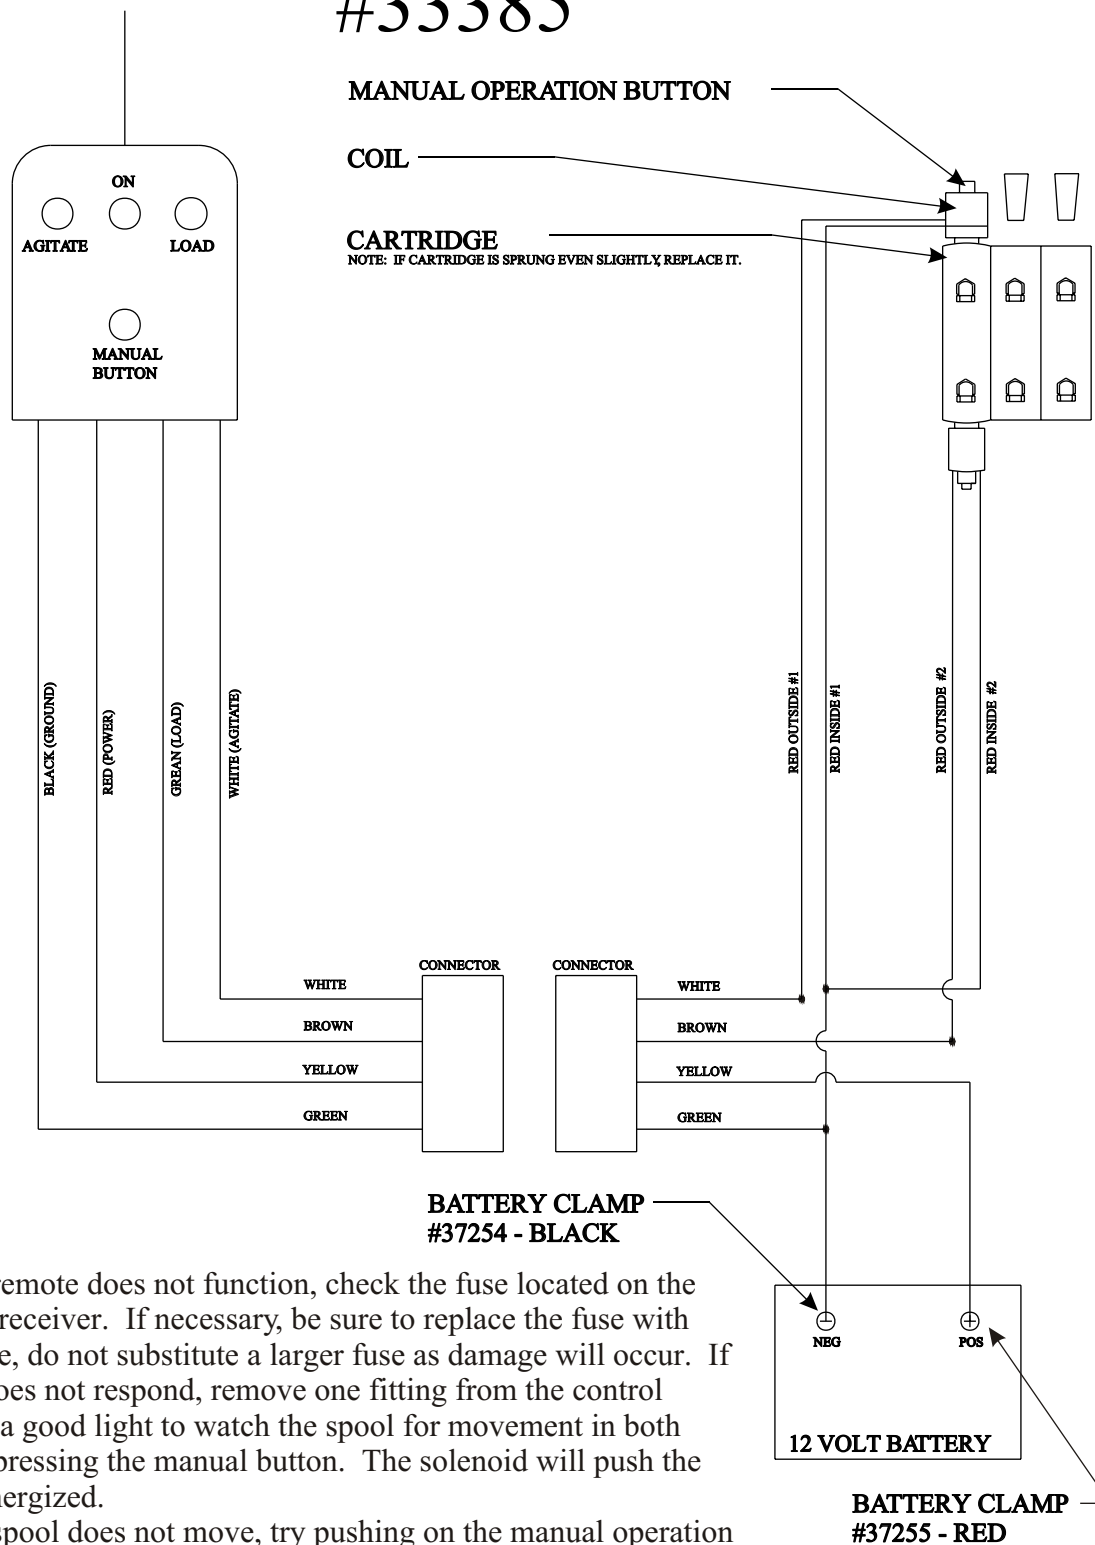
#33383

MANUAL OPERATION BUTTON

COIL

CARTRIDGE
NOTE: IF CARTRIDGE IS SPRUNG EVEN SLIGHTLY, REPLACE IT.

ON
AGITATE
LOAD
MANUAL BUTTON

BLACK (GROUND)
RED (POWER)
GREAN (LOAD)
WHITE (AGITATE)

RED OUTSIDE #1
RED INSIDE #1
RED OUTSIDE #2
RED INSIDE #2

CONNECTOR
CONNECTOR
WHITE
BROWN
YELLOW
GREEN
WHITE
BROWN
YELLOW
GREEN

BATTERY CLAMP
#37254 - BLACK

NEG
POS
12 VOLT BATTERY

BATTERY CLAMP
#37255 - RED

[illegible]remote does not function, check the fuse located on the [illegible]receiver. If necessary, be sure to replace the fuse with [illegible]e, do not substitute a larger fuse as damage will occur. If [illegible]oes not respond, remove one fitting from the control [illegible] a good light to watch the spool for movement in both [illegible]pressing the manual button. The solenoid will push the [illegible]nergized.
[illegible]spool does not move, try pushing on the manual operation